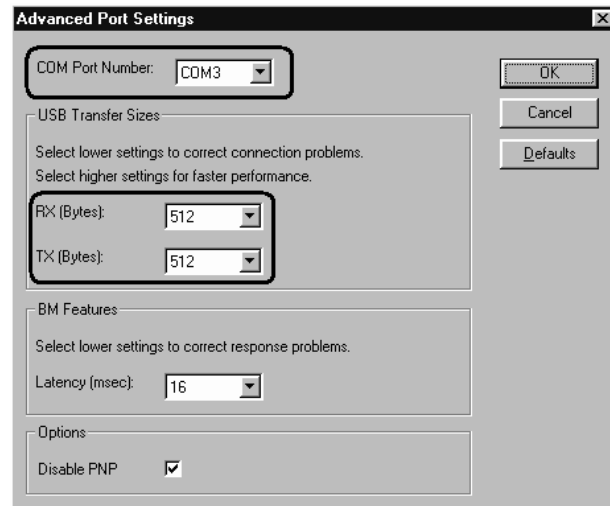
Advanced Port Settings

COM Port Number: COM3

OK

Cancel

Defaults

USB Transfer Sizes

Select lower settings to correct connection problems.
Select higher settings for faster performance.

RX (Bytes): 512

TX (Bytes): 512

BM Features

Select lower settings to correct response problems.

Latency (msec): 16

Options

Disable PNP